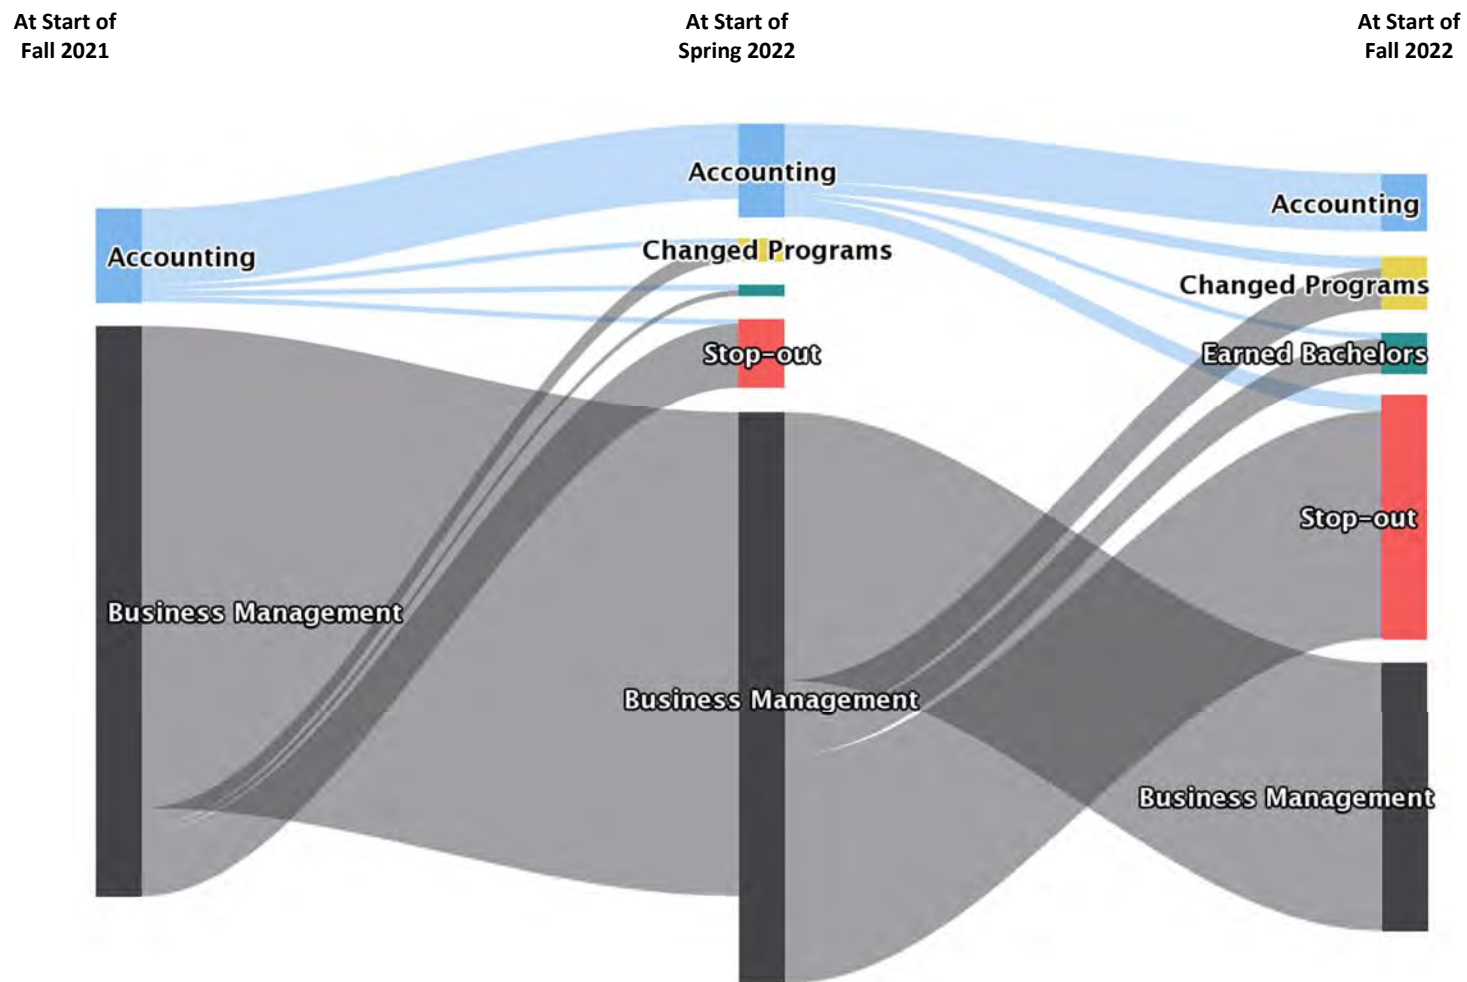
At Start of Fall 2021

At Start of Spring 2022

At Start of Fall 2022

Accounting

Business Management

Accounting

Changed Programs

Stop-out

Business Management

Accounting

Changed Programs

Earned Bachelors

Stop-out

Business Management